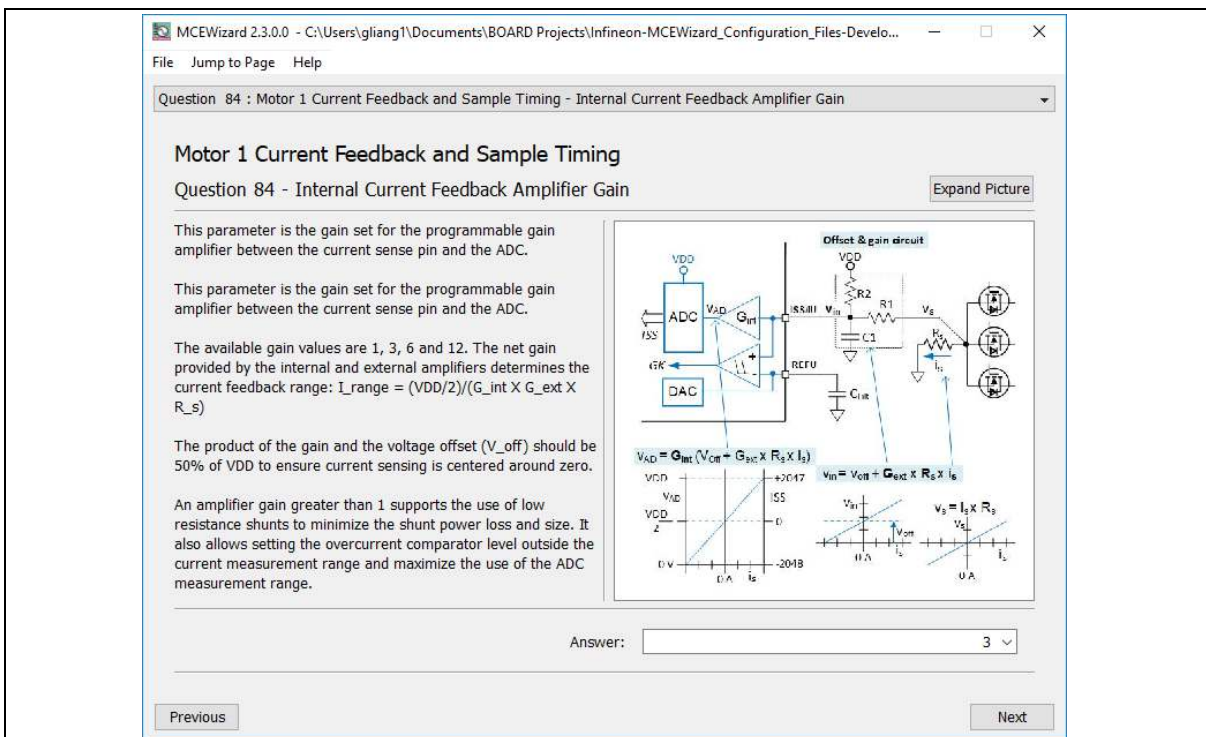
MCEWizard 2.3.0.0 - C:\Users\gliang1\Documents\BOARD Projects\Infineon-MCEWizard_Configuration_Files-Develo...

File Jump to Page Help

Question 84 : Motor 1 Current Feedback and Sample Timing - Internal Current Feedback Amplifier Gain

Motor 1 Current Feedback and Sample Timing

Question 84 - Internal Current Feedback Amplifier Gain

Expand Picture

This parameter is the gain set for the programmable gain amplifier between the current sense pin and the ADC.

This parameter is the gain set for the programmable gain amplifier between the current sense pin and the ADC.

The available gain values are 1, 3, 6 and 12. The net gain provided by the internal and external amplifiers determines the current feedback range: I_range = (VDD/2)/(G_int X G_ext X R_s)

The product of the gain and the voltage offset (V_off) should be 50% of VDD to ensure current sensing is centered around zero.

An amplifier gain greater than 1 supports the use of low resistance shunts to minimize the shunt power loss and size. It also allows setting the overcurrent comparator level outside the current measurement range and maximize the use of the ADC measurement range.

Offset & gain circuit

VDD

VDD

ADC

$V_{AD}$

$G_{int}$

ISSHU

$V_{in}$

R2

R1

$V_s$

ISS

C1

$R_s$

GK

L1

REFU

$i_s$

DAC

$C_{ref}$

$V_{AD} = G_{int} (V_{off} + G_{ext} \times R_s \times I_s)$

$v_{in} = v_{off} + G_{ext} \times R_s \times i_s$

VDD

+2047

$V_{AD}$

ISS

$\frac{VDD}{2}$

0

0 V

-2048

0 A

$i_s$

$V_{in}$

$V_{off}$

0 A

$i_s$

$V_s = I_s \times R_s$

$V_s$

0 A

$i_s$

Answer:

3

Previous

Next